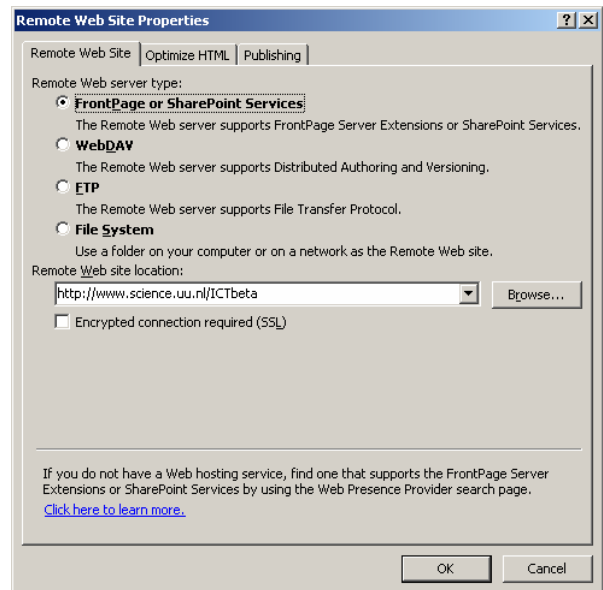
Remote Web Site Properties

? X

Remote Web Site | Optimize HTML | Publishing

Remote Web server type:

FrontPage or SharePoint Services

The Remote Web server supports FrontPage Server Extensions or SharePoint Services.

WebDAV

The Remote Web server supports Distributed Authoring and Versioning.

FTP

The Remote Web server supports File Transfer Protocol.

File System

Use a folder on your computer or on a network as the Remote Web site.

Remote Web site location:

http://www.science.uu.nl/ICTbeta

Browse...

Encrypted connection required (SSL)

If you do not have a Web hosting service, find one that supports the FrontPage Server Extensions or SharePoint Services by using the Web Presence Provider search page.

Click here to learn more.

OK

Cancel